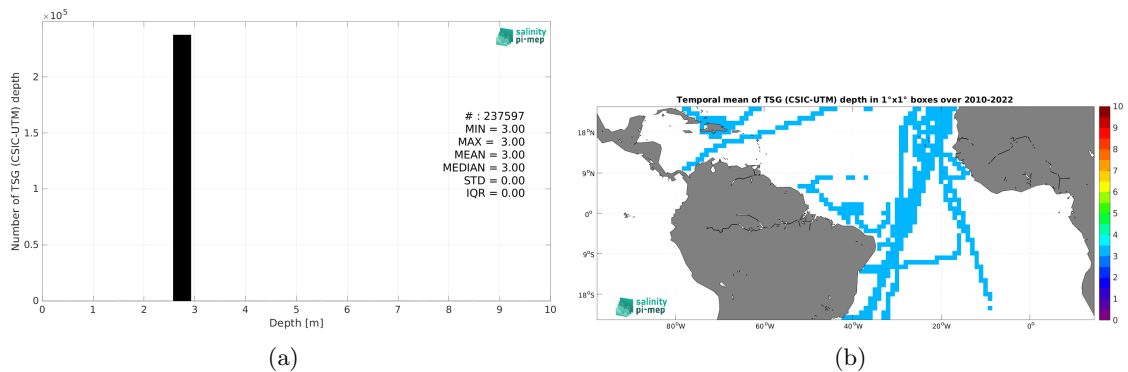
$\times 10^5$

salinity pi-mep

Number of TSG (CSIC-UTM) depth

2

1.5

1

0.5

0

# : 237597
MIN = 3.00
MAX = 3.00
MEAN = 3.00
MEDIAN = 3.00
STD = 0.00
IQR = 0.00

0 1 2 3 4 5 6 7 8 9 10

Depth [m]

(a)

Temporal mean of TSG (CSIC-UTM) depth in 1°x1° boxes over 2010-2022

18°N

9°N

0°

9°S

18°S

salinity pi-mep

80°W 60°W 40°W 20°W 0°

10 9 8 7 6 5 4 3 2 1 0

(b)